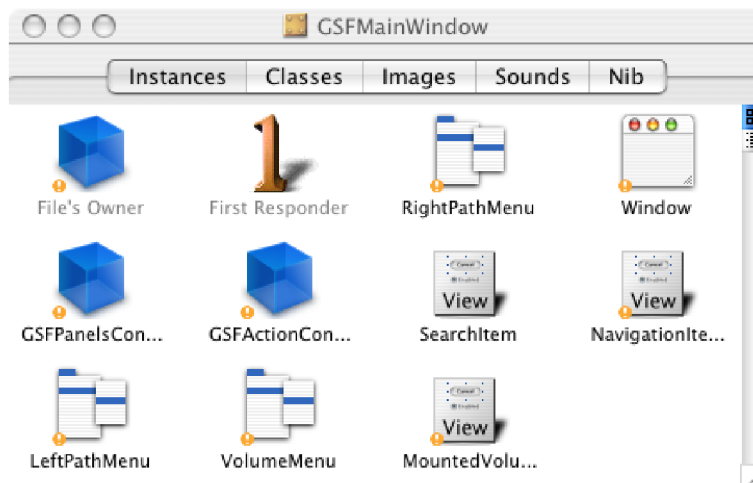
GSFMainWindow

Instances | Classes | Images | Sounds | Nib

File's Owner
First Responder
RightPathMenu
Window

GSFPanelsCon...
GSFActionCon...
View
SearchItem
View
NavigationIte...

LeftPathMenu
VolumeMenu
View
MountedVolu...